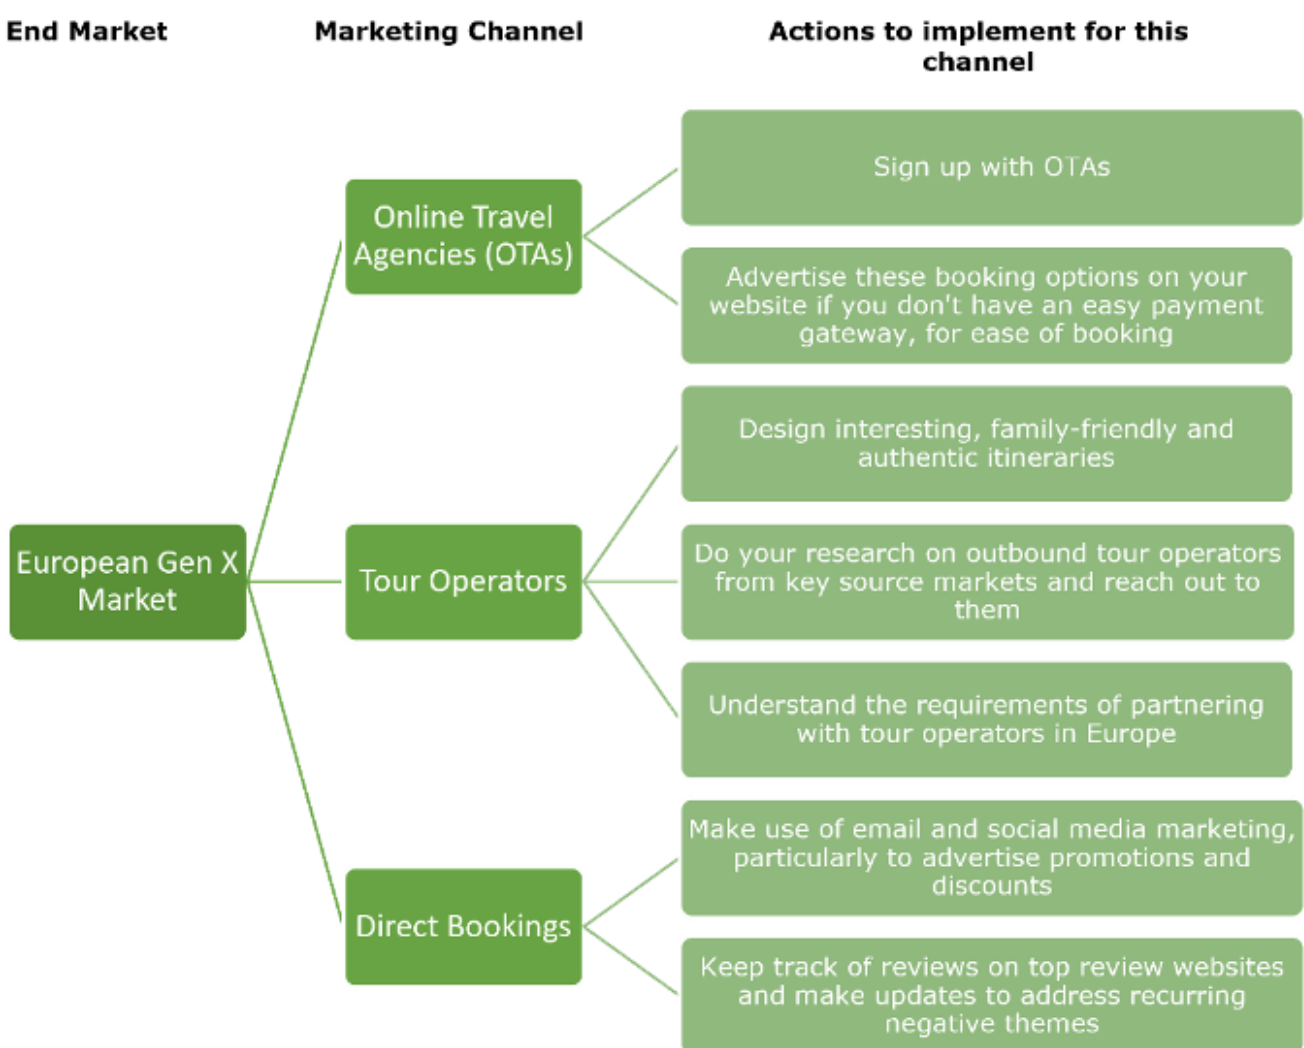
End Market

Marketing Channel

Actions to implement for this channel

European Gen X Market

Online Travel Agencies (OTAs)

Sign up with OTAs

Advertise these booking options on your website if you don't have an easy payment gateway, for ease of booking

Tour Operators

Design interesting, family-friendly and authentic itineraries

Do your research on outbound tour operators from key source markets and reach out to them

Understand the requirements of partnering with tour operators in Europe

Direct Bookings

Make use of email and social media marketing, particularly to advertise promotions and discounts

Keep track of reviews on top review websites and make updates to address recurring negative themes